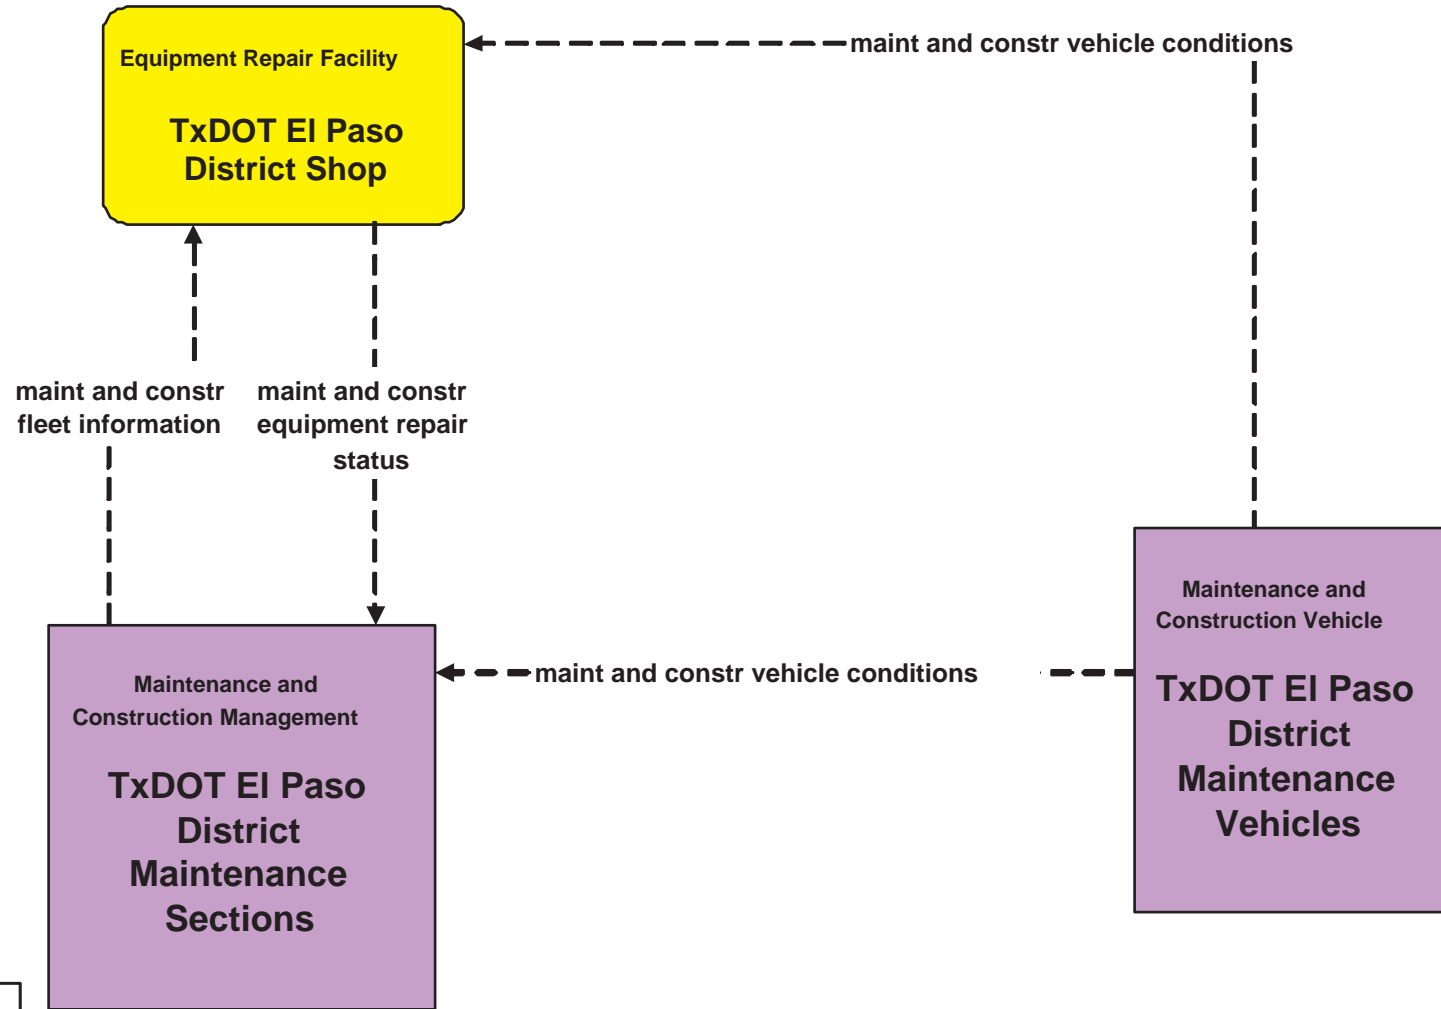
Equipment Repair Facility

TxDOT El Paso District Shop

maint and constr vehicle conditions

maint and constr fleet information

maint and constr equipment repair status

Maintenance and Construction Vehicle

TxDOT El Paso District Maintenance Vehicles

maint and constr vehicle conditions

Maintenance and Construction Management

TxDOT El Paso District Maintenance Sections